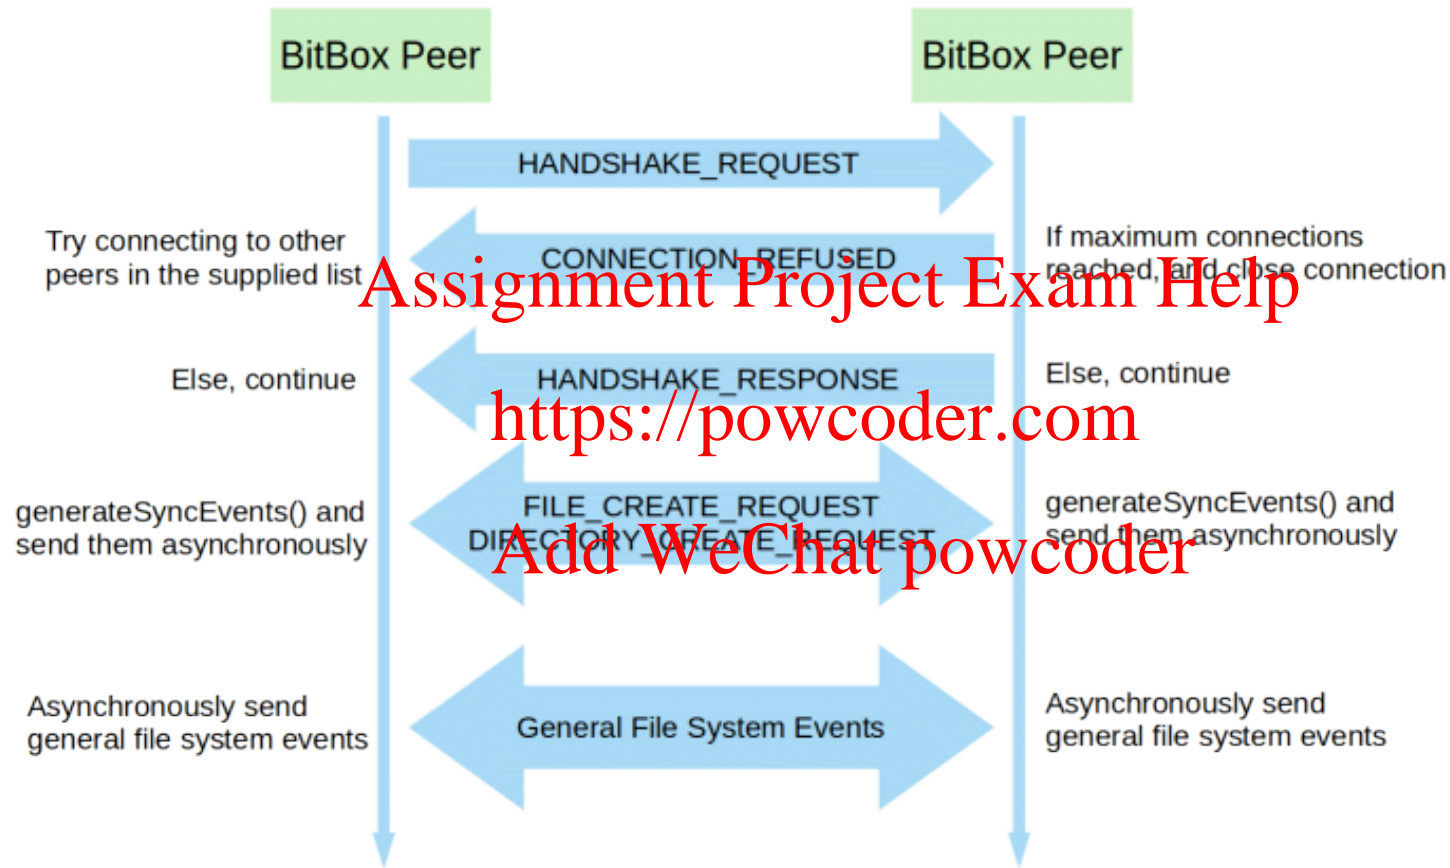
BitBox Peer

BitBox Peer

HANDSHAKE_REQUEST

Try connecting to other peers in the supplied list

CONNECTION_REFUSED

If maximum connections reached, and close connection

Assignment Project Exam Help

Else, continue

HANDSHAKE_RESPONSE

Else, continue

https://powcoder.com

generateSyncEvents() and send them asynchronously

FILE_CREATE_REQUEST
DIRECTORY_CREATE_REQUEST

generateSyncEvents() and send them asynchronously

Add WeChat powcoder

Asynchronously send general file system events

General File System Events

Asynchronously send general file system events